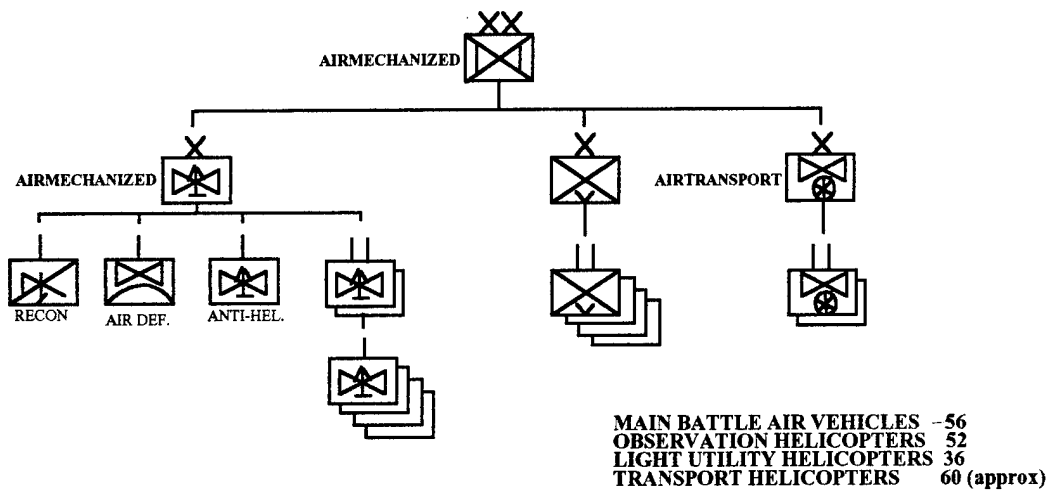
XX

AIRMECHANIZED

X

AIRMECHANIZED

X

X

AIRTRANSPORT

RECON

AIR DEF.

ANTI-HEL.

MAIN BATTLE AIR VEHICLES –56
OBSERVATION HELICOPTERS 52
LIGHT UTILITY HELICOPTERS 36
TRANSPORT HELICOPTERS 60 (approx)